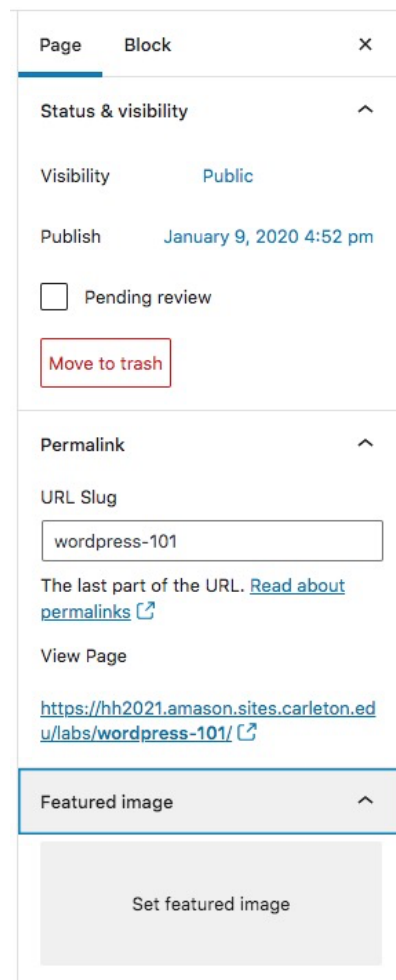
Page Block ×

Status & visibility ^

Visibility Public

Publish January 9, 2020 4:52 pm

Pending review

Move to trash

Permalink ^

URL Slug

wordpress-101

The last part of the URL. Read about permalinks

View Page

https://hh2021.amason.sites.carleton.edu/labs/wordpress-101/

Featured image ^

Set featured image